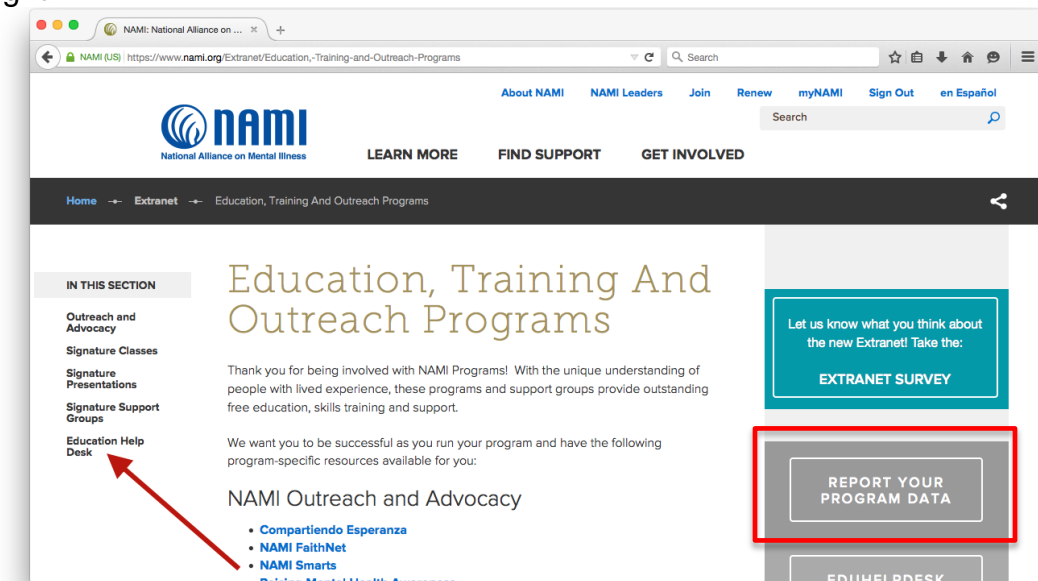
NAMI: National Alliance on ...

NAMI (US) https://www.nami.org/Extranet/Education,-Training-and-Outreach-Programs

Search

About NAMI NAMI Leaders Join Renew myNAMI Sign Out en Español

Search

NAMI National Alliance on Mental Illness

LEARN MORE FIND SUPPORT GET INVOLVED

Home Extranet Education, Training And Outreach Programs

IN THIS SECTION

Outreach and Advocacy

Signature Classes

Signature Presentations

Signature Support Groups

Education Help Desk

Education, Training And Outreach Programs

Thank you for being involved with NAMI Programs! With the unique understanding of people with lived experience, these programs and support groups provide outstanding free education, skills training and support.

We want you to be successful as you run your program and have the following program-specific resources available for you:

NAMI Outreach and Advocacy

- Compartiendo Esperanza
- NAMI FaithNet
- NAMI Smarts
- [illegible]

Let us know what you think about the new Extranet! Take the:

EXTRANET SURVEY

REPORT YOUR PROGRAM DATA

EDUHELPDESK